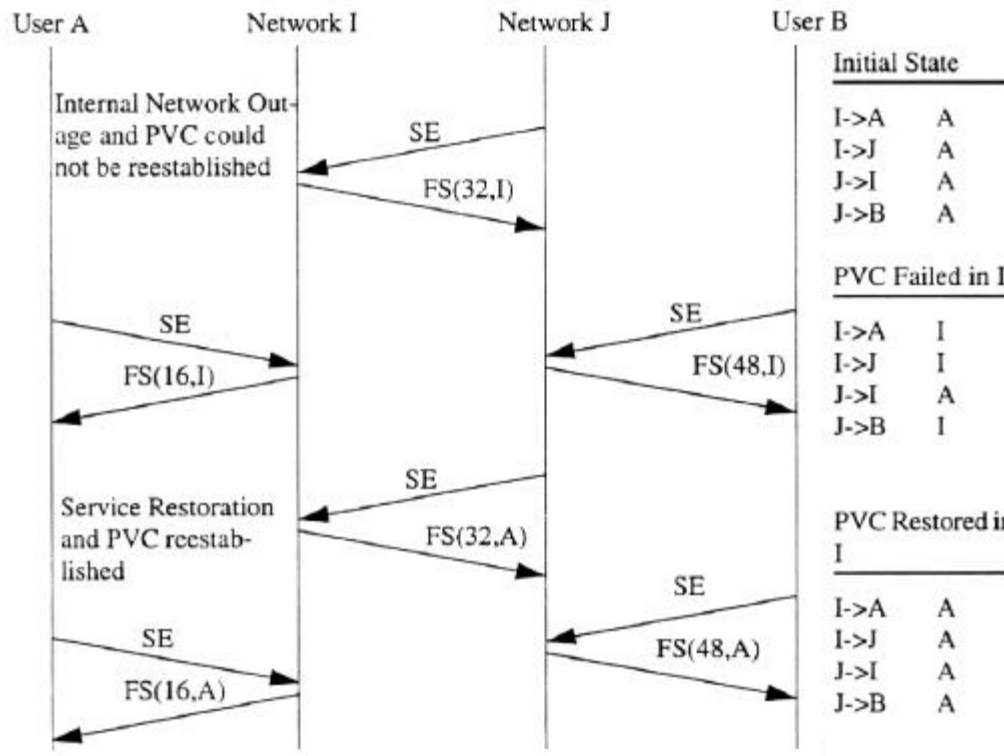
User A
Network I
Network J
User B

Internal Network Outage and PVC could not be reestablished

SE
FS(32,I)

SE
FS(16,I)

SE
FS(48,I)

SE

Service Restoration and PVC reestablished

FS(32,A)

SE
FS(48,A)

SE
FS(16,A)

Initial State

| | |
|---|---|
| I->A | A |
| I->J | A |
| J->I | A |
| J->B | A |

PVC Failed in I

| | |
|---|---|
| I->A | I |
| I->J | I |
| J->I | A |
| J->B | I |

PVC Restored in I

| | |
|---|---|
| I->A | A |
| I->J | A |
| J->I | A |
| J->B | A |